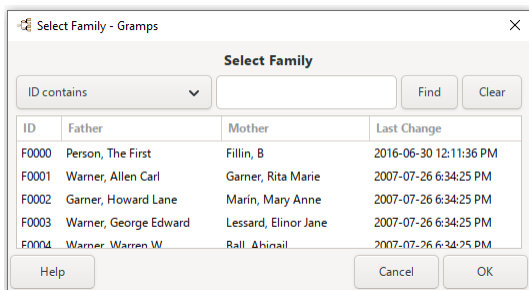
Select Family - Gramps

Select Family

ID contains

Find

Clear

| ID | Father | Mother | Last Change |
|---|---|---|---|
| F0000 | Person, The First | Fillin, B | 2016-06-30 12:11:36 PM |
| F0001 | Warner, Allen Carl | Garner, Rita Marie | 2007-07-26 6:34:25 PM |
| F0002 | Garner, Howard Lane | Marín, Mary Anne | 2007-07-26 6:34:25 PM |
| F0003 | Warner, George Edward | Lessard, Elinor Jane | 2007-07-26 6:34:25 PM |
| F0004 | Warner, Warren W. | Ball, Abigail | 2007-07-26 6:34:25 PM |

Help

Cancel

OK